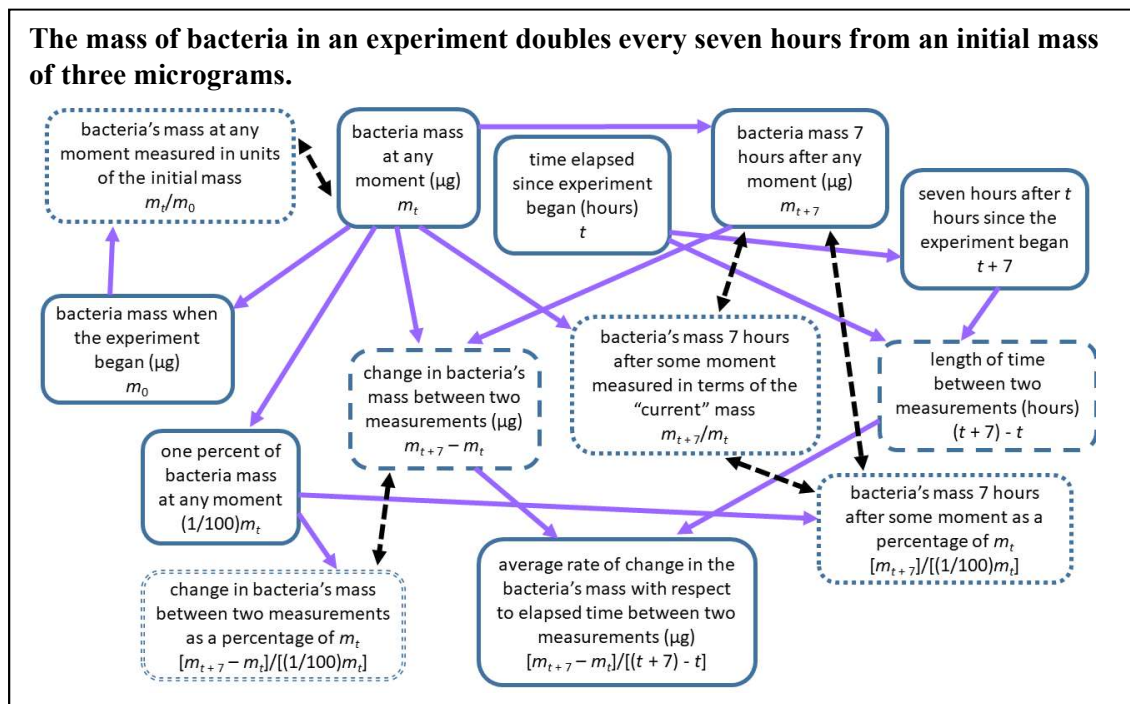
The mass of bacteria in an experiment doubles every seven hours from an initial mass of three micrograms.

bacteria's mass at any moment measured in units of the initial mass
$m_t/m_0$

bacteria mass at any moment (μg)
$m_t$

time elapsed since experiment began (hours)
$t$

bacteria mass 7 hours after any moment (μg)
$m_{t+7}$

seven hours after $t$ hours since the experiment began
$t + 7$

bacteria mass when the experiment began (μg)
$m_0$

change in bacteria's mass between two measurements (μg)
$m_{t+7} - m_t$

bacteria's mass 7 hours after some moment measured in terms of the "current" mass
$m_{t+7}/m_t$

length of time between two measurements (hours)
$(t + 7) - t$

one percent of bacteria mass at any moment
$(1/100)m_t$

bacteria's mass 7 hours after some moment as a percentage of $m_t$
$[m_{t+7}]/[(1/100)m_t]$

change in bacteria's mass between two measurements as a percentage of $m_t$
$[m_{t+7} - m_t]/[(1/100)m_t]$

average rate of change in the bacteria's mass with respect to elapsed time between two measurements (μg)
$[m_{t+7} - m_t]/[(t + 7) - t]$